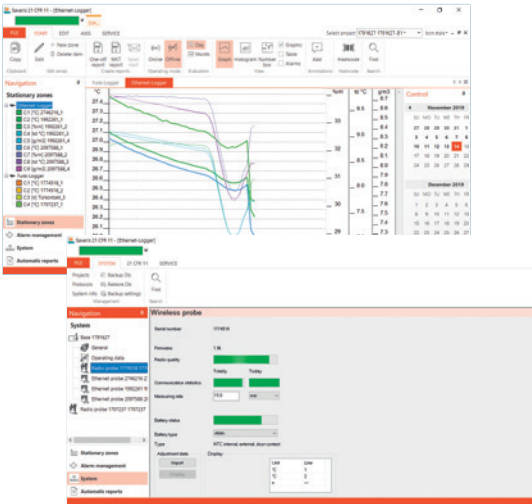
Saveris 21 CFR 11 - [Ethernet-Logger]

FILE START EDIT AXIS SERVICE

Copy Edit New zone Delete item One-off report XML report Send mail Online Offline Day Hours Graph Histogram Number box Graphic Table Alarms Add Measure Find

Clipboard Edit zones Create reports Operating mode Evaluation View Annotations Measure Search

Select project 1781627 1781627-B1 Icon state

Navigation

Stationary zones

Ethernet-Logger
C1 [°C] 2746216_1
C2 [%] 1662261_1
C3 [%rH] 1662261_2
C4 [td °C] 1662261_3
C5 [g/m3] 1662261_4
C6 [°C] 2097588_1
C7 [%rH] 2097588_2
C8 [td °C] 2097588_3
C9 [g/m3] 2097588_4

Funk-Logger
C1 [°C] 1774516_1
C2 [°C] 1774516_2
C3 [Hz] Türkontakt_3
C4 [°C] 1707237_1

Stationary zones
Alarm management
System
Automatic reports

Funk-Logger Ethernet-Logger

°C %rH td °C g/m3

Control

November 2019
Mo Tu We Th Fr Sa Su
28 29 30 31 1 2 3
4 5 6 7 8 9 10
11 12 13 14 15 16 17
18 19 20 21 22 23 24
25 26 27 28 29 30 1

December 2019

Saveris 21 CFR 11 - [Ethernet-Logger]

FILE SYSTEM 21 CFR 11 SERVICE

Projects Backup DB
Protocols Restore DB
System info Backup settings
Management
Find
Search

Navigation

System

Base 1781627
General
Operating data
Radio probe 1774516 1774516
Ethernet probe 2746216 2
Ethernet probe 1662261 1
Ethernet probe 2097588 2
Radio probe 1707237 1707237

Stationary zones
Alarm management
System
Automatic reports

Wireless probe

Serial number 1774516
Firmware 1.36
Radio quality
Communication statistics Yesterday Today
Measuring rate 15.0 min
Battery status
Battery type Alkaline
Type NTC internal, external, door contact
Adjustment data Display
Import
Delete

| Unit | Line |
|---|---|
| °C | 1 |
| °C | 2 |
| Hz | 3 |